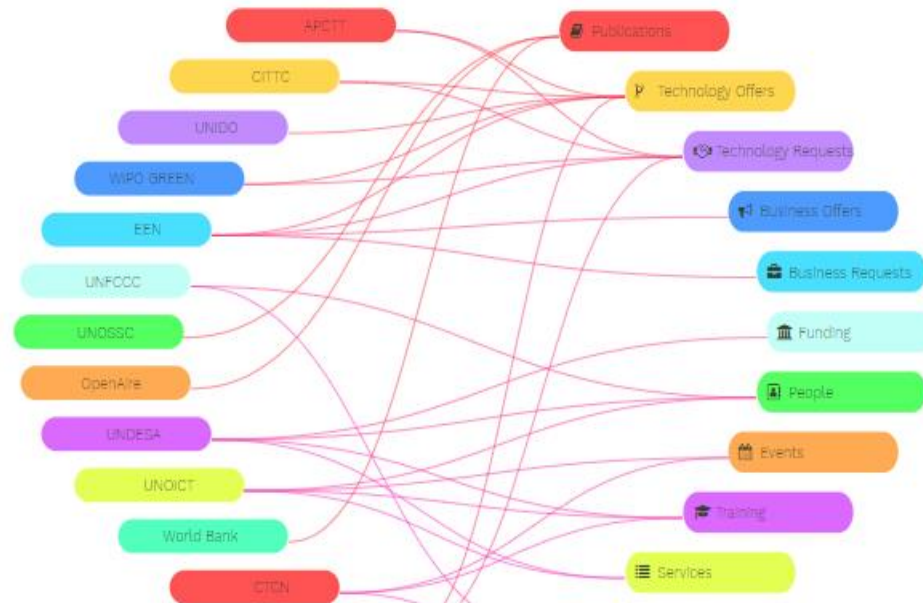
APCTT
CITTC
UNIDO
WIPO GREEN
EEN
UNFCCC
UNOSSC
OpenAire
UNDESA
UNOICT
World Bank
CTCN

Publications
Technology Offers
Technology Requests
Business Offers
Business Requests
Funding
People
Events
Training
Services